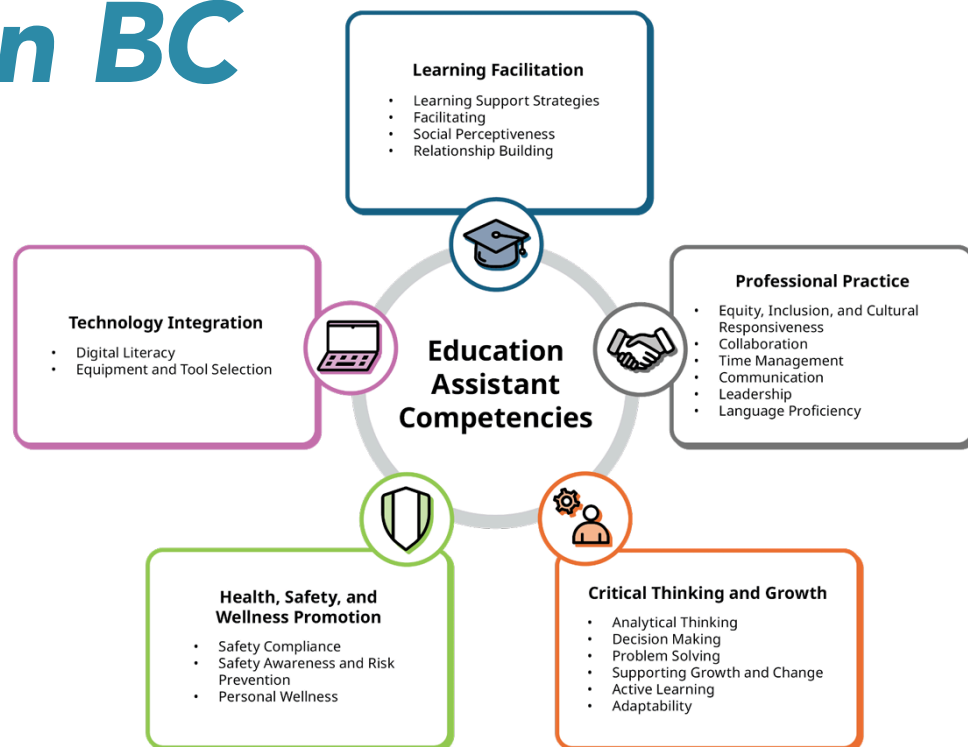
n BC

Learning Facilitation

- Learning Support Strategies
- Facilitating
- Social Perceptiveness
- Relationship Building

Technology Integration

- Digital Literacy
- Equipment and Tool Selection

Education Assistant Competencies

Professional Practice

- Equity, Inclusion, and Cultural Responsiveness
- Collaboration
- Time Management
- Communication
- Leadership
- Language Proficiency

Health, Safety, and Wellness Promotion

- Safety Compliance
- Safety Awareness and Risk Prevention
- Personal Wellness

Critical Thinking and Growth

- Analytical Thinking
- Decision Making
- Problem Solving
- Supporting Growth and Change
- Active Learning
- Adaptability